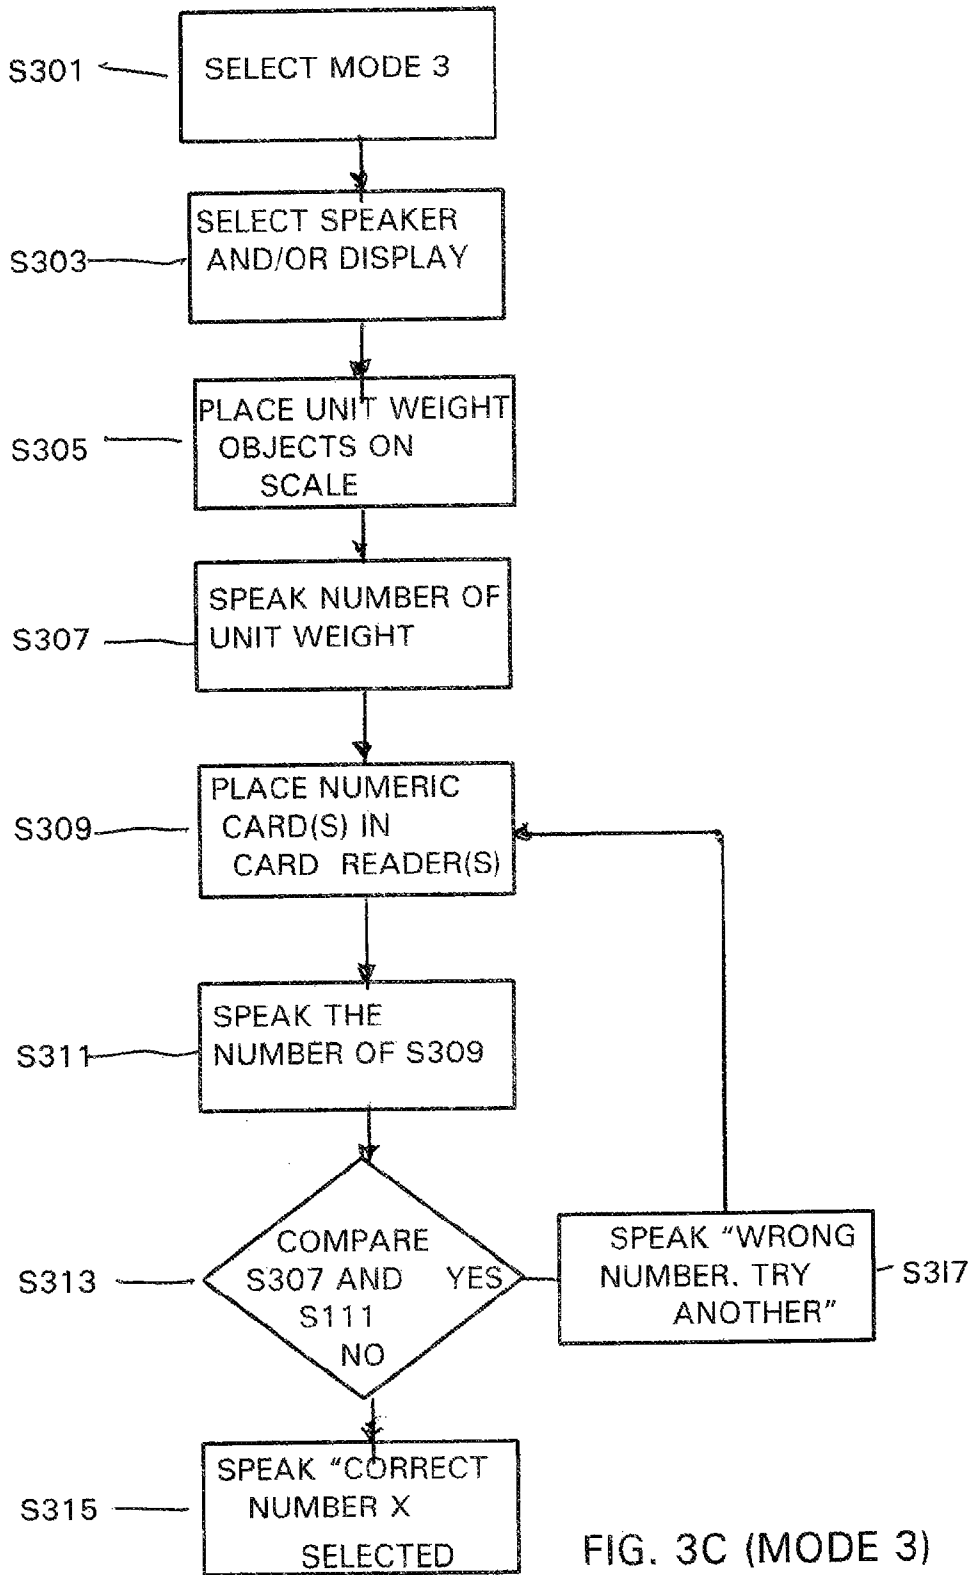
S301 SELECT MODE 3

S303 SELECT SPEAKER AND/OR DISPLAY

S305 PLACE UNIT WEIGHT OBJECTS ON SCALE

S307 SPEAK NUMBER OF UNIT WEIGHT

S309 PLACE NUMERIC CARD(S) IN CARD READER(S)

S311 SPEAK THE NUMBER OF S309

S313 COMPARE S307 AND S111 YES NO

SPEAK "WRONG NUMBER. TRY ANOTHER" S317

S315 SPEAK "CORRECT NUMBER X SELECTED

FIG. 3C (MODE 3)